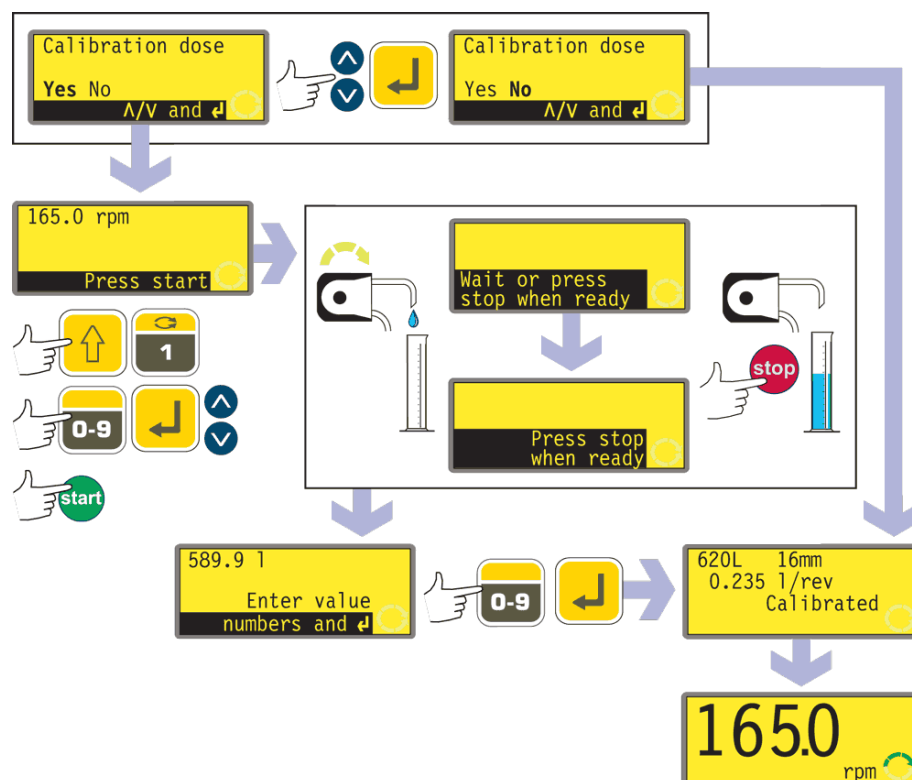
Calibration dose

Yes No
Λ/V and ↵

Calibration dose

Yes No
Λ/V and ↵

165.0 rpm

Press start

1

0-9

start

Wait or press stop when ready

stop

Press stop when ready

589.9 l

Enter value numbers and ↵

0-9

620L 16mm
0.235 l/rev
Calibrated

165.0
rpm